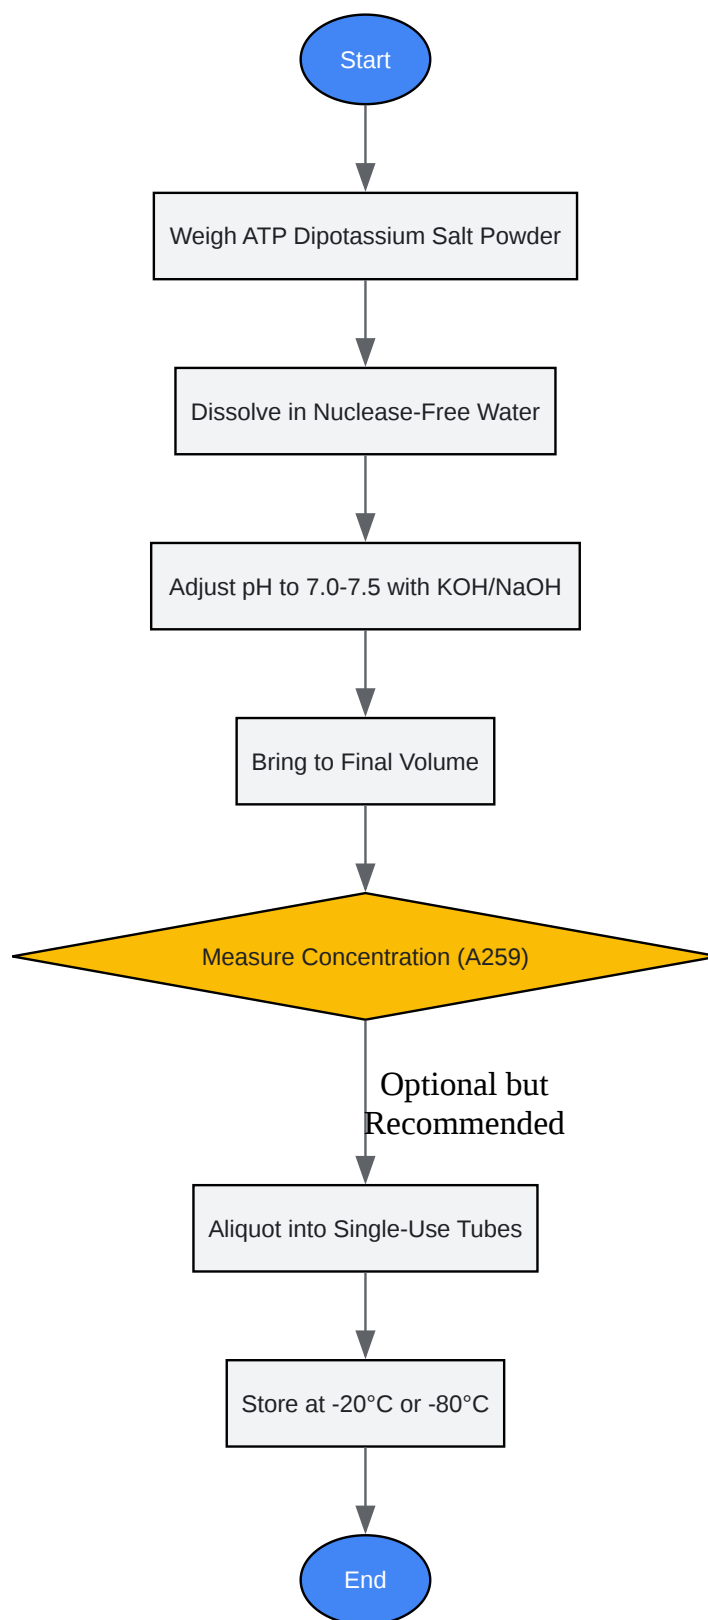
Start

Weigh ATP Dipotassium Salt Powder

Dissolve in Nuclease-Free Water

Adjust pH to 7.0-7.5 with KOH/NaOH

Bring to Final Volume

Measure Concentration (A259)

Optional but Recommended

Aliquot into Single-Use Tubes

Store at -20°C or -80°C

End